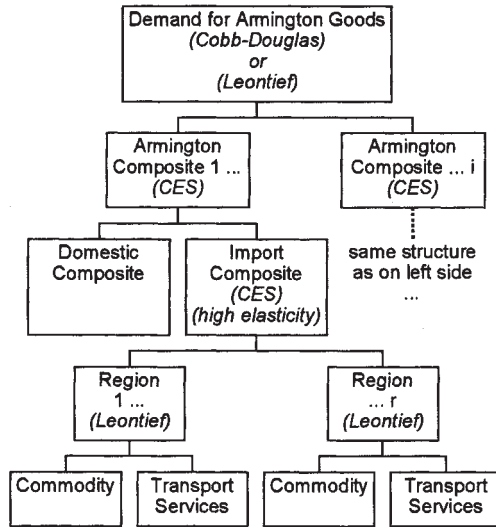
Demand for Armington Goods
(Cobb-Douglas)
or
(Leontief)

Armington Composite 1 ...
(CES)

Armington Composite ... i
(CES)

Domestic Composite

Import Composite
(CES)
(high elasticity)

same structure as on left side
...

Region 1 ...
(Leontief)

Region ... r
(Leontief)

Commodity

Transport Services

Commodity

Transport Services